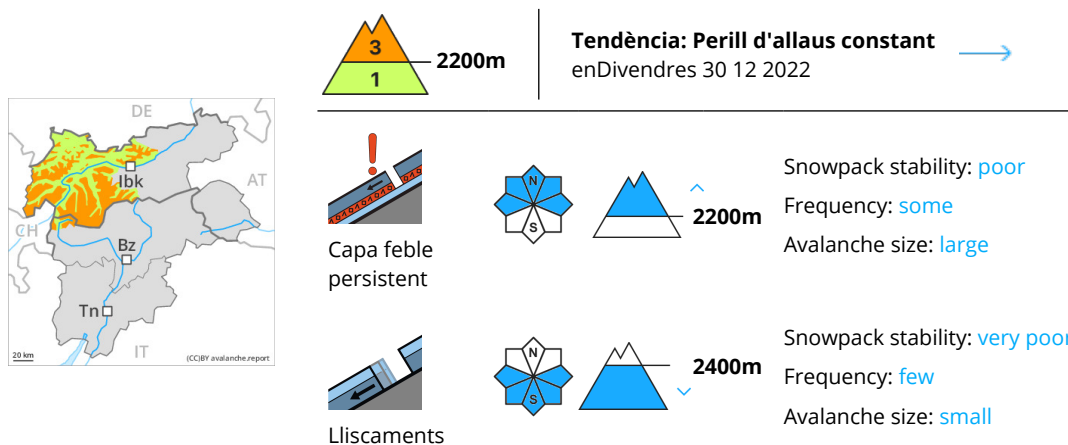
DE
AT
CH
Ibk
Bz
Tn
IT
20 km
(CC)BY avalanche.report

3
1
2200m

Tendència: Perill d'allaus constant
enDivendres 30 12 2022

Capa feble persistent
N
S
2200m
Snowpack stability: poor
Frequency: some
Avalanche size: large

Lliscaments
N
S
2400m
Snowpack stability: very poor
Frequency: few
Avalanche size: small